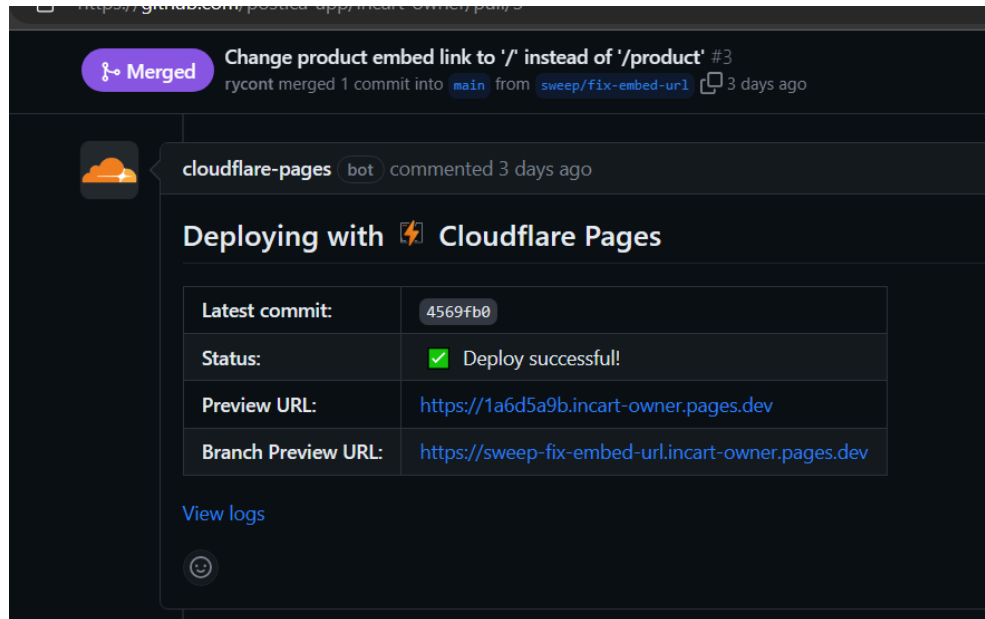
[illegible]

Merged Change product embed link to '/' instead of '/product' #3

rycont merged 1 commit into main from sweep/fix-embed-url 3 days ago

cloudflare-pages bot commented 3 days ago

Deploying with ⚡ Cloudflare Pages

| Latest commit: | 4569fb0 |
|---|---|
| Status: | ✅ Deploy successful! |
| Preview URL: | https://1a6d5a9b.incart-owner.pages.dev |
| Branch Preview URL: | https://sweep-fix-embed-url.incart-owner.pages.dev |

View logs